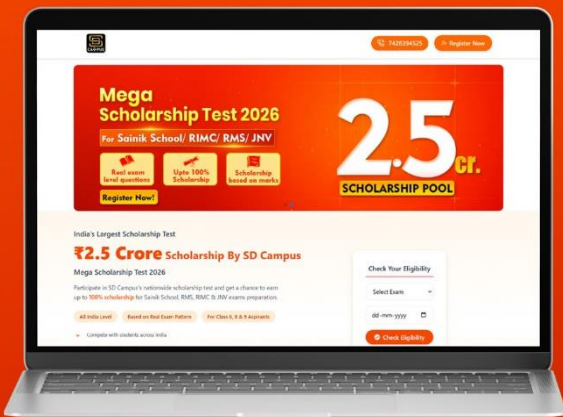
SD CAMPUS

7428394525

Register Now

Mega Scholarship Test 2026

For Sainik School/ RIMC/ RMS/ JNV

Real exam level questions

Upto 100% Scholarship

Scholarship based on marks

Register Now!

2.5 cr.

SCHOLARSHIP POOL

India's Largest Scholarship Test

₹2.5 Crore Scholarship By SD Campus

Mega Scholarship Test 2026

Participate in SD Campus's nationwide scholarship test and get a chance to earn up to 100% scholarship for Sainik School, RMS, RIMC & JNV exams preparation.

All India Level

Based on Real Exam Pattern

For Class 6, 8 & 9 Aspirants

Compete with students across India

Check Your Eligibility

Select Exam

dd-mm-yyyy

Check Eligibility